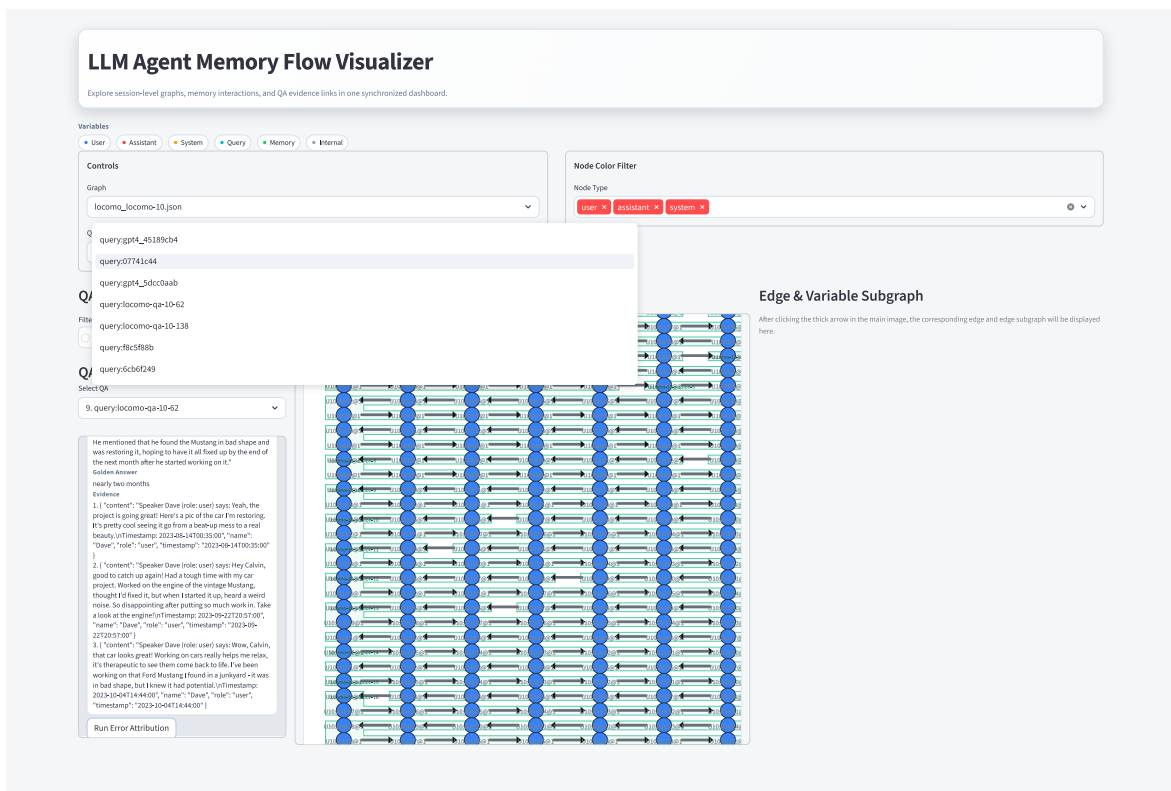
LLM Agent Memory Flow Visualizer

Explore session-level graphs, memory interactions, and QA evidence links in one synchronized dashboard.

Variables

User Assistant System Query Memory Internal

Controls

Graph

locomo_locomo-10.json

Q

query:gpt4_45189cb4
query:07741c44
query:gpt4_5dcc0aab
query:locomo-qa-10-62
query:locomo-qa-10-138
query:f8c5f88b
query:6cb6f249

Node Color Filter

Node Type

user × assistant × system ×

QA

Filte

QA

Select QA

9. query:locomo-qa-10-62

He mentioned that he found the Mustang in bad shape and was restoring it, hoping to have it all fixed up by the end of the next month after he started working on it."

Golden Answer

nearly two months

Evidence

1. { "content": "Speaker Dave (role: user) says: Yeah, the project is going great! Here's a pic of the car I'm restoring. It's pretty cool seeing it go from a beat-up mess to a real beauty.\nTimestamp: 2023-08-14T00:35:00", "name": "Dave", "role": "user", "timestamp": "2023-08-14T00:35:00" }

2. { "content": "Speaker Dave (role: user) says: Hey Calvin, good to catch up again! Had a tough time with my car project. Worked on the engine of the vintage Mustang, thought I'd fixed it, but when I started it up, heard a weird noise. So disappointing after putting so much work in. Take a look at the engine!\nTimestamp: 2023-09-22T20:57:00", "name": "Dave", "role": "user", "timestamp": "2023-09-22T20:57:00" }

3. { "content": "Speaker Dave (role: user) says: Wow, Calvin, that car looks great! Working on cars really helps me relax, it's therapeutic to see them come back to life. I've been working on that Ford Mustang I found in a junkyard - it was in bad shape, but I knew it had potential.\nTimestamp: 2023-10-04T14:44:00", "name": "Dave", "role": "user", "timestamp": "2023-10-04T14:44:00" }

Run Error Attribution

Edge & Variable Subgraph

After clicking the thick arrow in the main image, the corresponding edge and edge subgraph will be displayed here.